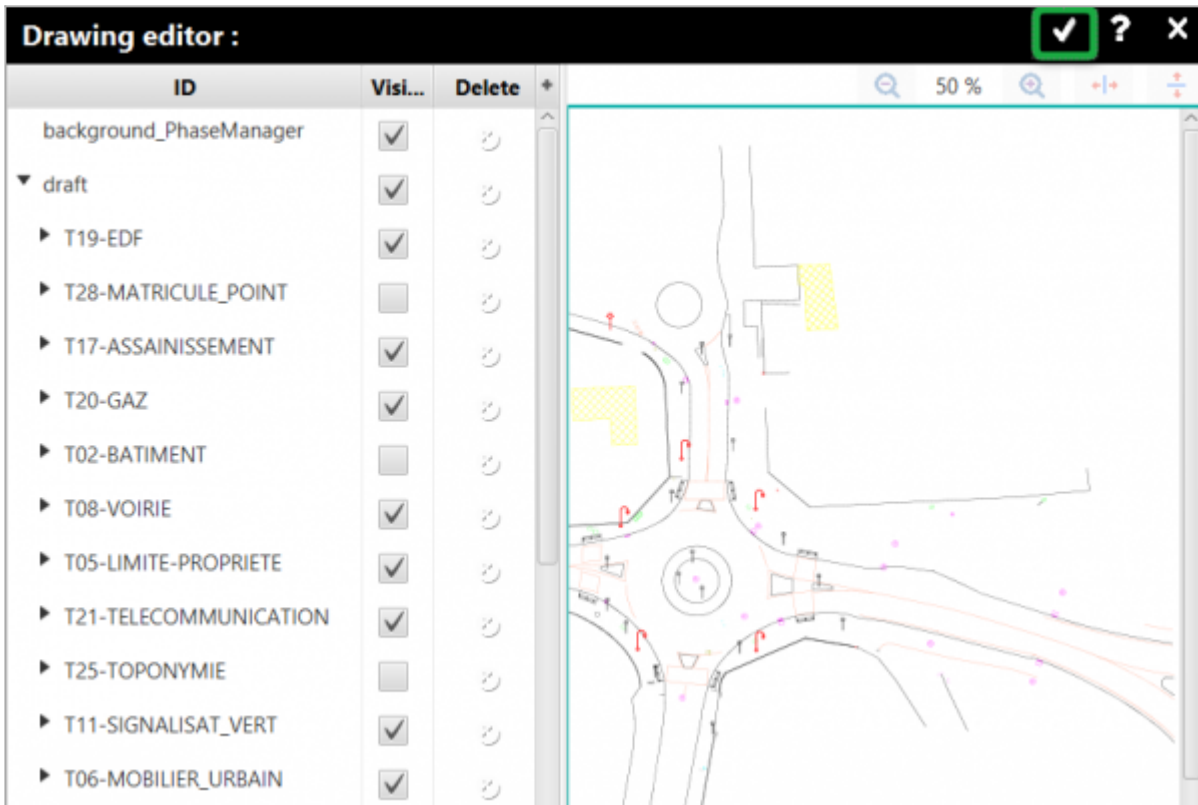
Drawing editor :

| ID | Visi... | Delete |
|---|---|---|
| background_PhaseManager | ✓ | |
| draft | ✓ | |
| T19-EDF | ✓ | |
| T28-MATRICULE_POINT | | |
| T17-ASSAINISSEMENT | ✓ | |
| T20-GAZ | ✓ | |
| T02-BATIMENT | | |
| T08-VOIRIE | ✓ | |
| T05-LIMITE-PROPRIETE | ✓ | |
| T21-TELECOMMUNICATION | ✓ | |
| T25-TOPONYMIE | | |
| T11-SIGNALISAT_VERT | ✓ | |
| T06-MOBILIER_URBAIN | ✓ | |

50 %